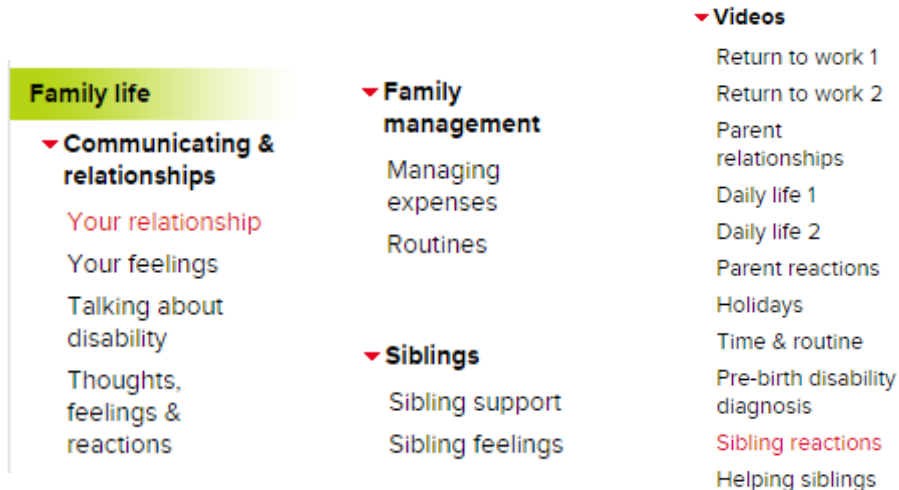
Family life

Communicating & relationships

Your relationship

Your feelings

Talking about disability

Thoughts, feelings & reactions

Family management

Managing expenses

Routines

Siblings

Sibling support

Sibling feelings

Videos

Return to work 1

Return to work 2

Parent relationships

Daily life 1

Daily life 2

Parent reactions

Holidays

Time & routine

Pre-birth disability diagnosis

Sibling reactions

Helping siblings